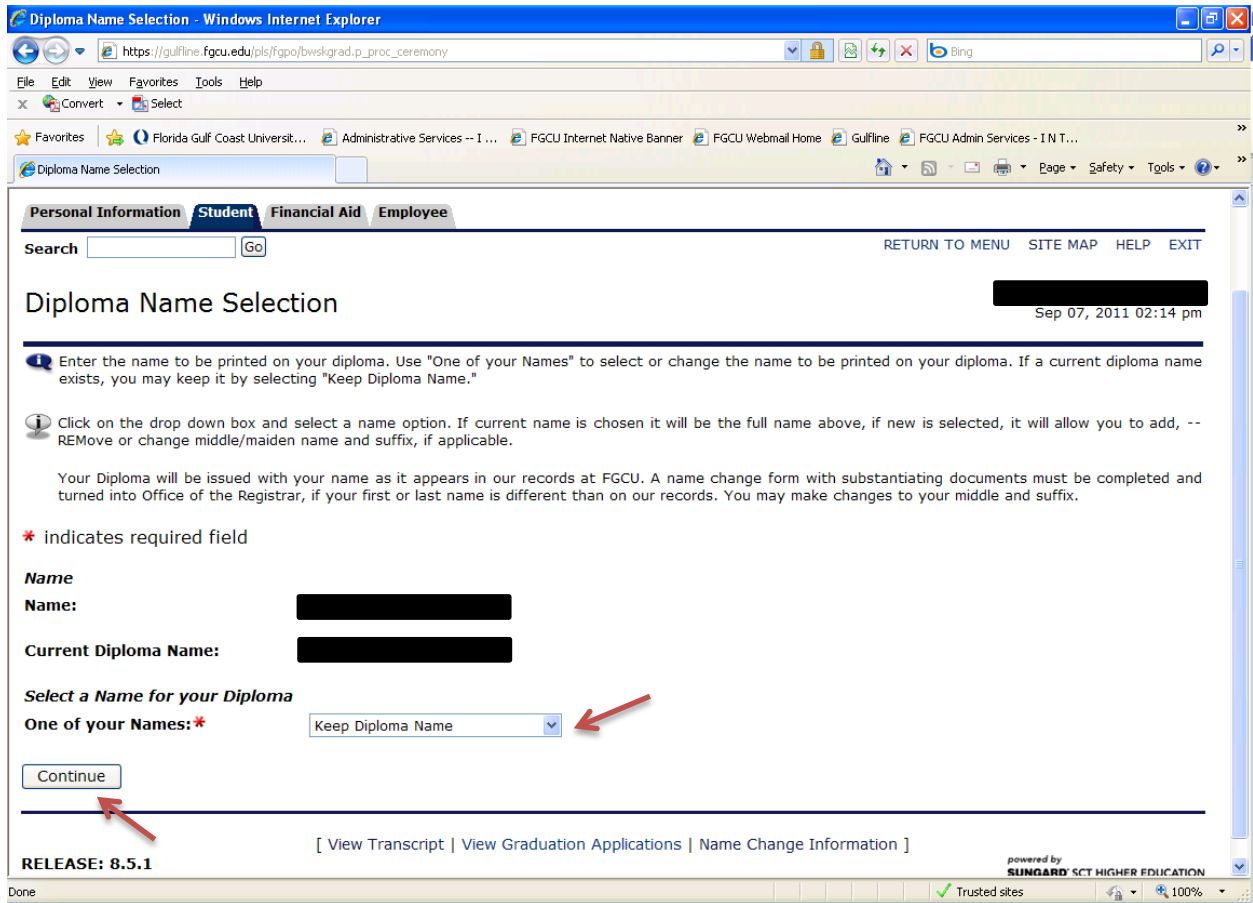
Diploma Name Selection - Windows Internet Explorer

https://gulfline.fgcu.edu/pls/fgpo/bwskgrad.p_proc_ceremony

Bing

File Edit View Favorites Tools Help

Convert Select

Favorites Florida Gulf Coast Universit... Administrative Services -- I ... FGCU Internet Native Banner FGCU Webmail Home Gulfline FGCU Admin Services - I N T...

Diploma Name Selection

Page Safety Tools

Personal Information Student Financial Aid Employee

Search Go

RETURN TO MENU SITE MAP HELP EXIT

Diploma Name Selection

Sep 07, 2011 02:14 pm

Enter the name to be printed on your diploma. Use "One of your Names" to select or change the name to be printed on your diploma. If a current diploma name exists, you may keep it by selecting "Keep Diploma Name."

Click on the drop down box and select a name option. If current name is chosen it will be the full name above, if new is selected, it will allow you to add, --REMove or change middle/maiden name and suffix, if applicable.

Your Diploma will be issued with your name as it appears in our records at FGCU. A name change form with substantiating documents must be completed and turned into Office of the Registrar, if your first or last name is different than on our records. You may make changes to your middle and suffix.

* indicates required field

Name

Name:

Current Diploma Name:

Select a Name for your Diploma

One of your Names:*

Keep Diploma Name

Continue

[ View Transcript | View Graduation Applications | Name Change Information ]

RELEASE: 8.5.1

powered by SUNGARD SCT HIGHER EDUCATION

Done

Trusted sites

100%